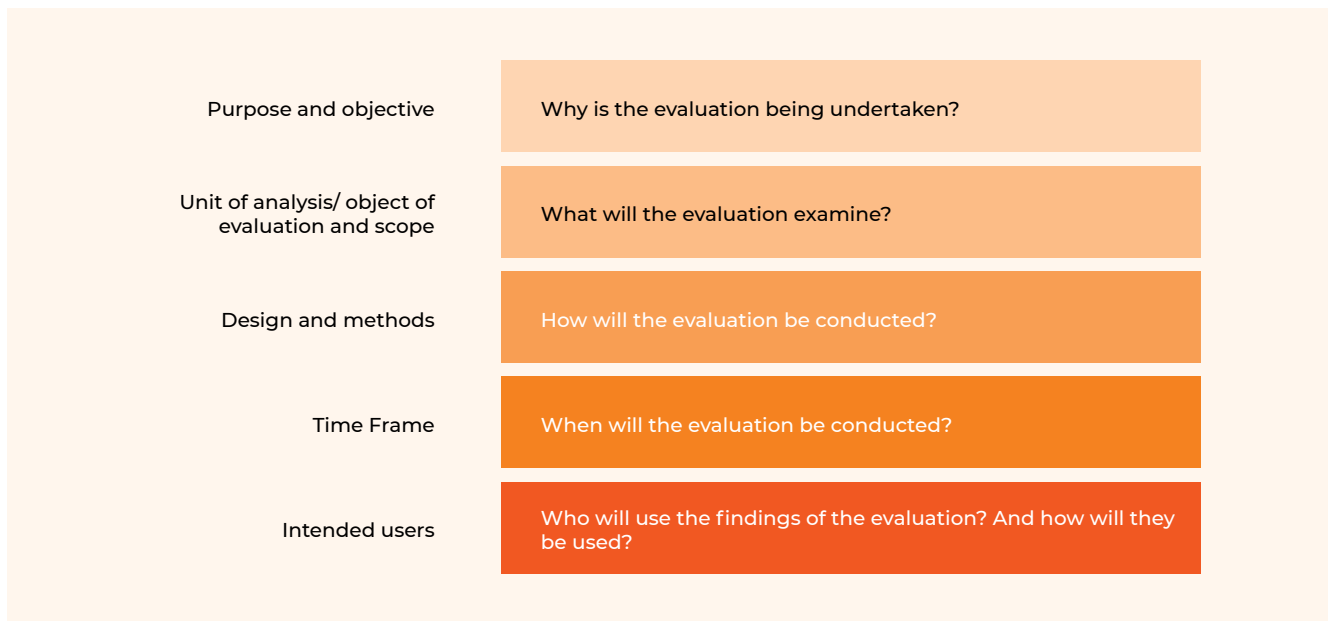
| | |
|---|---|
| Purpose and objective | Why is the evaluation being undertaken? |
| Unit of analysis/ object of evaluation and scope | What will the evaluation examine? |
| Design and methods | How will the evaluation be conducted? |
| Time Frame | When will the evaluation be conducted? |
| Intended users | Who will use the findings of the evaluation? And how will they be used? |